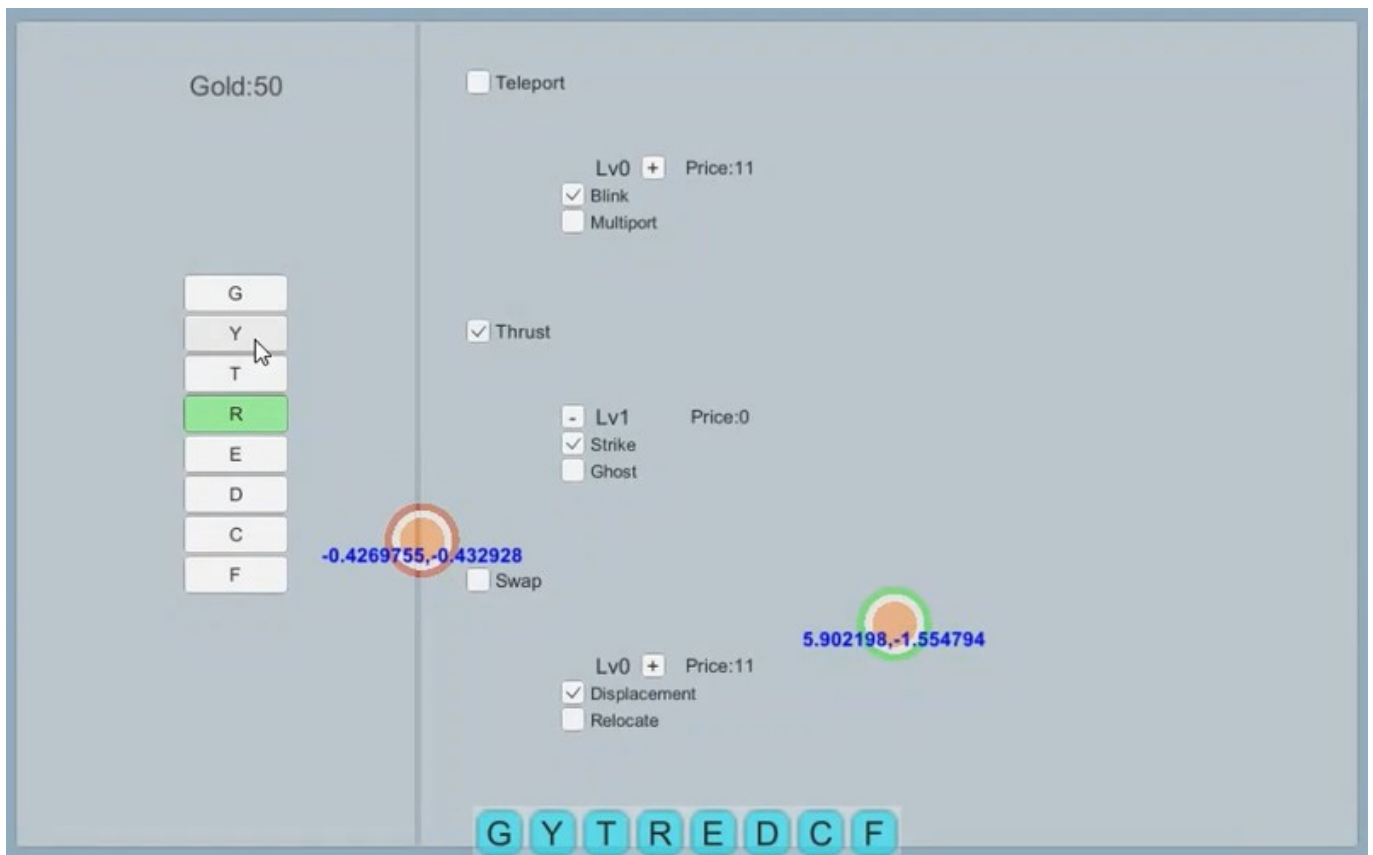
Gold:50

G
Y
T
R
E
D
C
F

Teleport

Lv0 + Price:11
Blink
Multiport

Thrust

- Lv1 Price:0
Strike
Ghost

-0.4269755,-0.432928

Swap

5.902198,-1.554794

Lv0 + Price:11
Displacement
Relocate

G Y T R E D C F